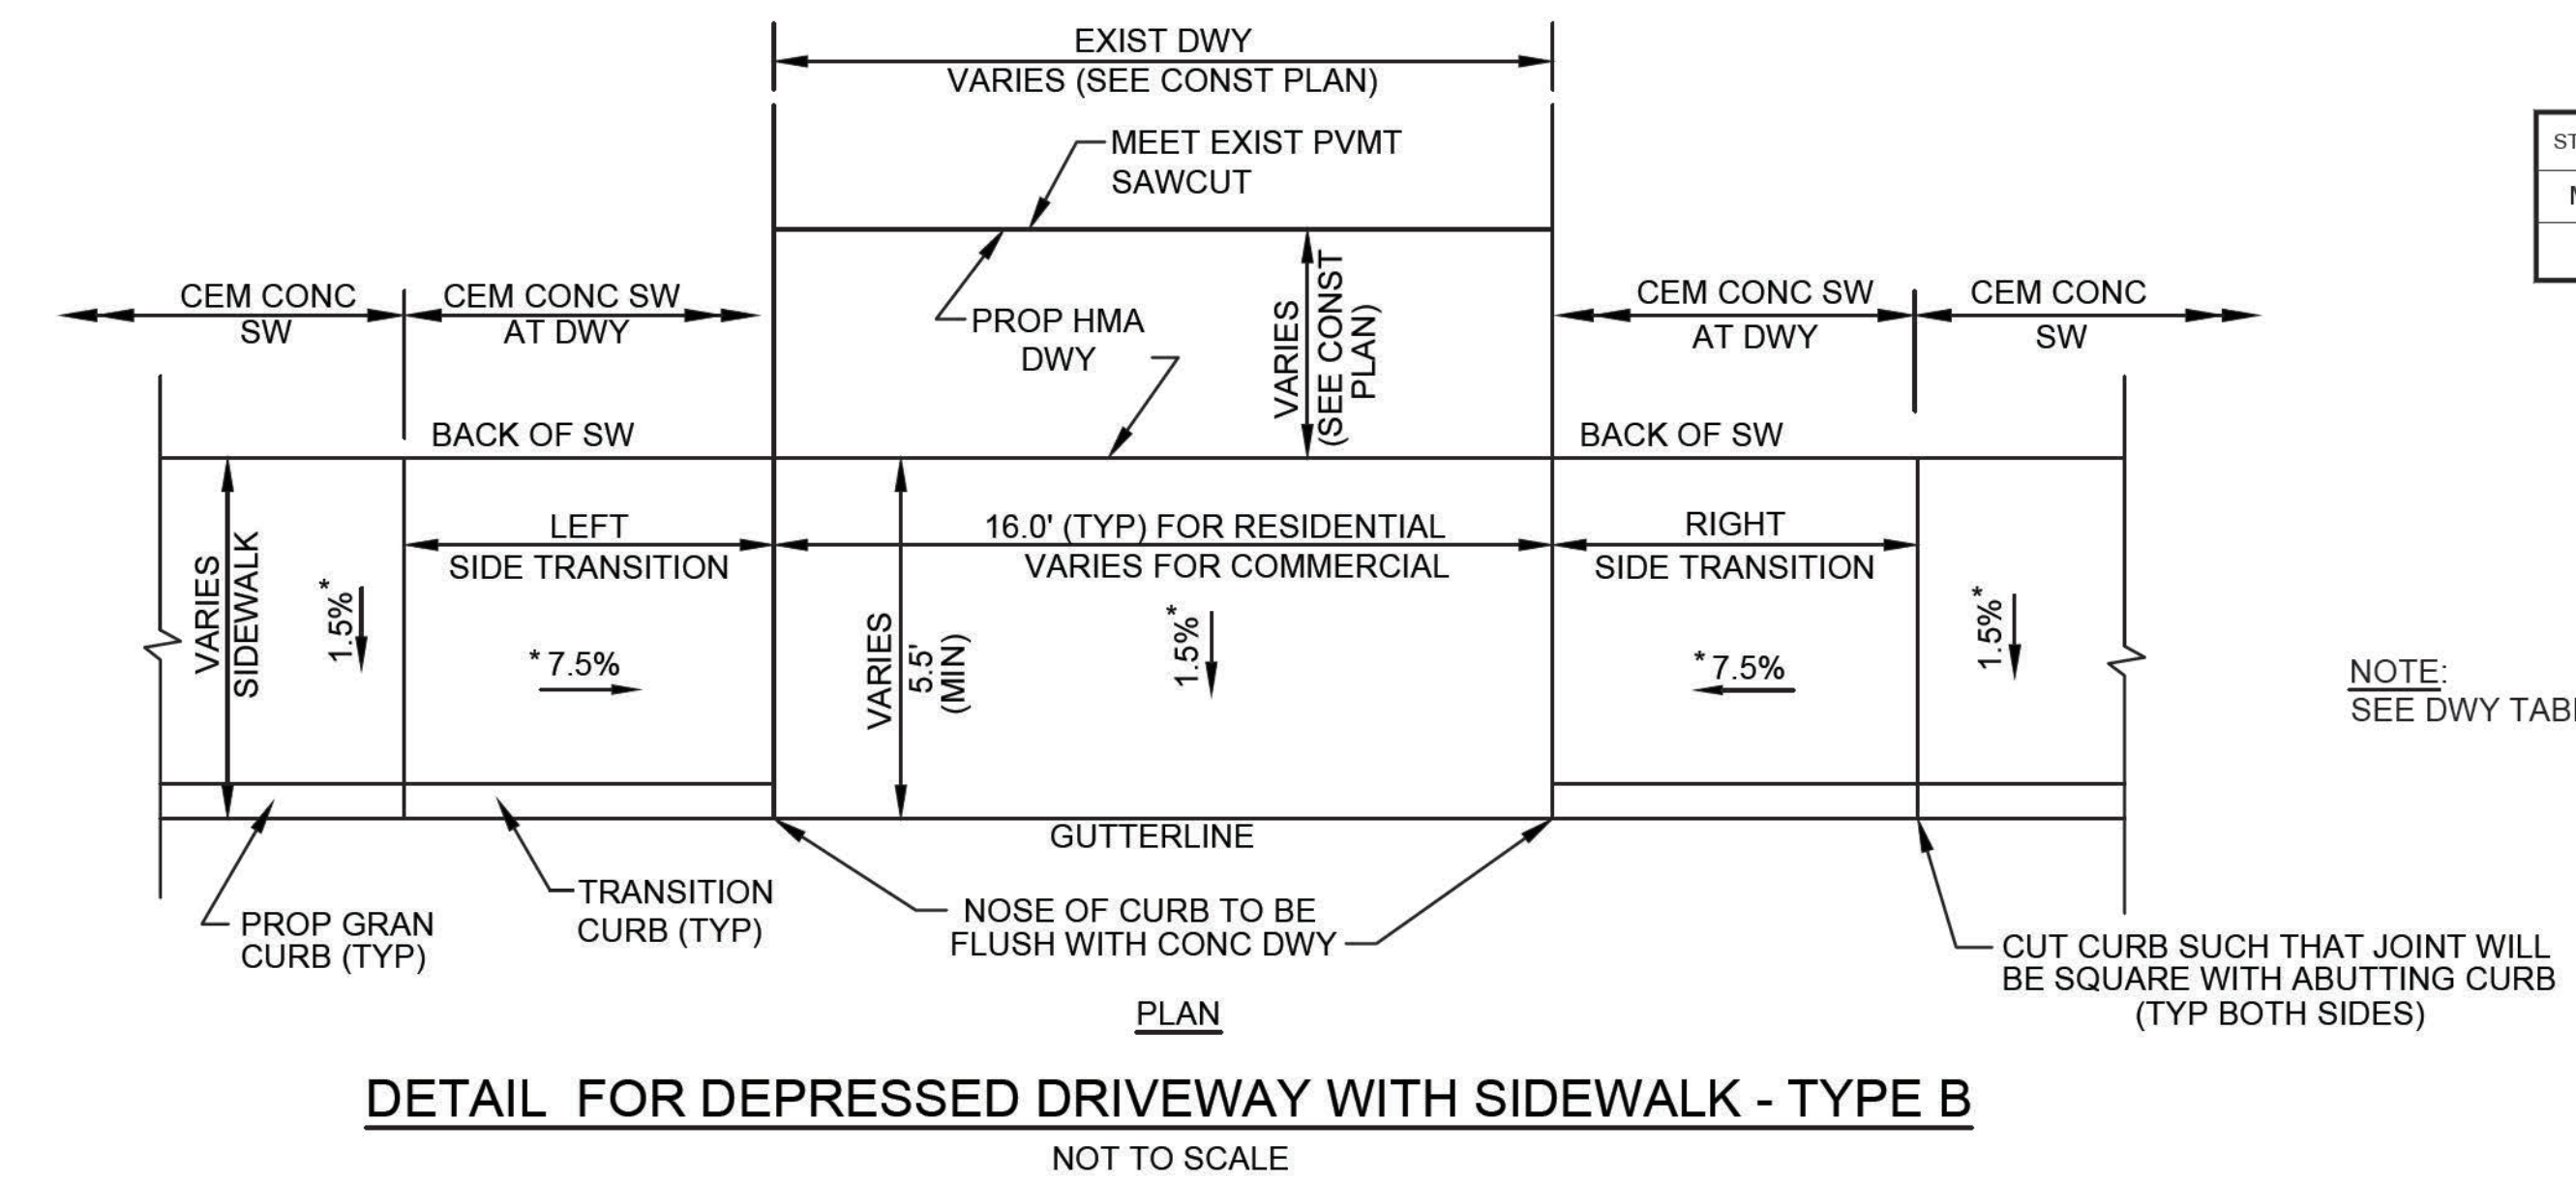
EXIST DWY
VARIES (SEE CONST PLAN)

MEET EXIST PVMT
SAWCUT

PROP HMA
DWY

VARIES (SEE CONST PLAN)

CEM CONC
SW

CEM CONC SW
AT DWY

CEM CONC SW
AT DWY

CEM CONC
SW

BACK OF SW

BACK OF SW

VARIES
SIDEWALK

1.5%*

LEFT
SIDE TRANSITION

*7.5%

VARIES
5.5'
(MIN)

16.0' (TYP) FOR RESIDENTIAL
VARIES FOR COMMERCIAL

1.5%*

RIGHT
SIDE TRANSITION

*7.5%

1.5%*

GUTTERLINE

PROP GRAN
CURB (TYP)

TRANSITION
CURB (TYP)

NOSE OF CURB TO BE
FLUSH WITH CONC DWY

CUT CURB SUCH THAT JOINT WILL
BE SQUARE WITH ABUTTING CURB
(TYP BOTH SIDES)

NOTE:
SEE DWY TAB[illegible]

ST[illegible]
N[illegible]

PLAN

DETAIL FOR DEPRESSED DRIVEWAY WITH SIDEWALK - TYPE B

NOT TO SCALE